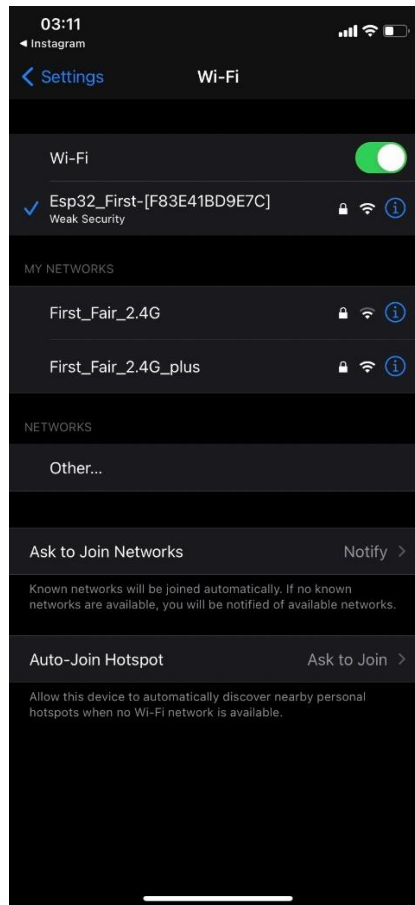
03:11
◂ Instagram

Settings
Wi-Fi

Wi-Fi

Esp32_First-[F83E41BD9E7C]
Weak Security

MY NETWORKS

First_Fair_2.4G

First_Fair_2.4G_plus

NETWORKS

Other...

Ask to Join Networks
Notify

Known networks will be joined automatically. If no known networks are available, you will be notified of available networks.

Auto-Join Hotspot
Ask to Join

Allow this device to automatically discover nearby personal hotspots when no Wi-Fi network is available.